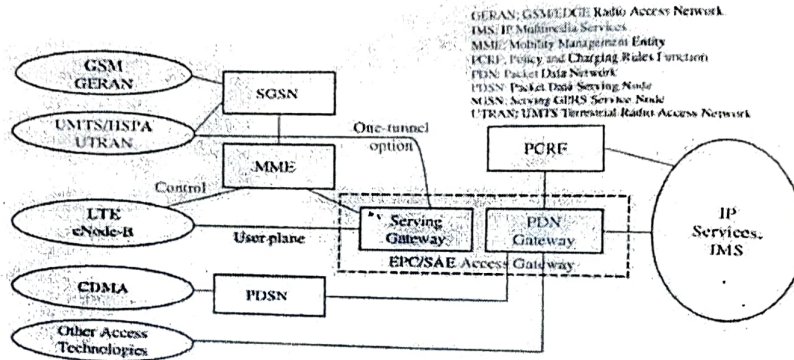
GERAN: GSM/EDGE Radio Access Network
IMS: IP Multimedia Services
MME: Mobility Management Entity
PCRF: Policy and Charging Rules Function
PDN: Packet Data Network
PDSN: Packet Data Serving Node
SGSN: Serving GPRS Service Node
UTRAN: UMTS Terrestrial Radio Access Network

GSM GERAN

SGSN

UMTS/HSPA UTRAN

One-tunnel option

PCRF

MME

Control

LTE eNode-B

Serving Gateway

PDN Gateway

IP Services, IMS

User plane

EPC/SAE Access Gateway

CDMA

PDSN

Other Access Technologies